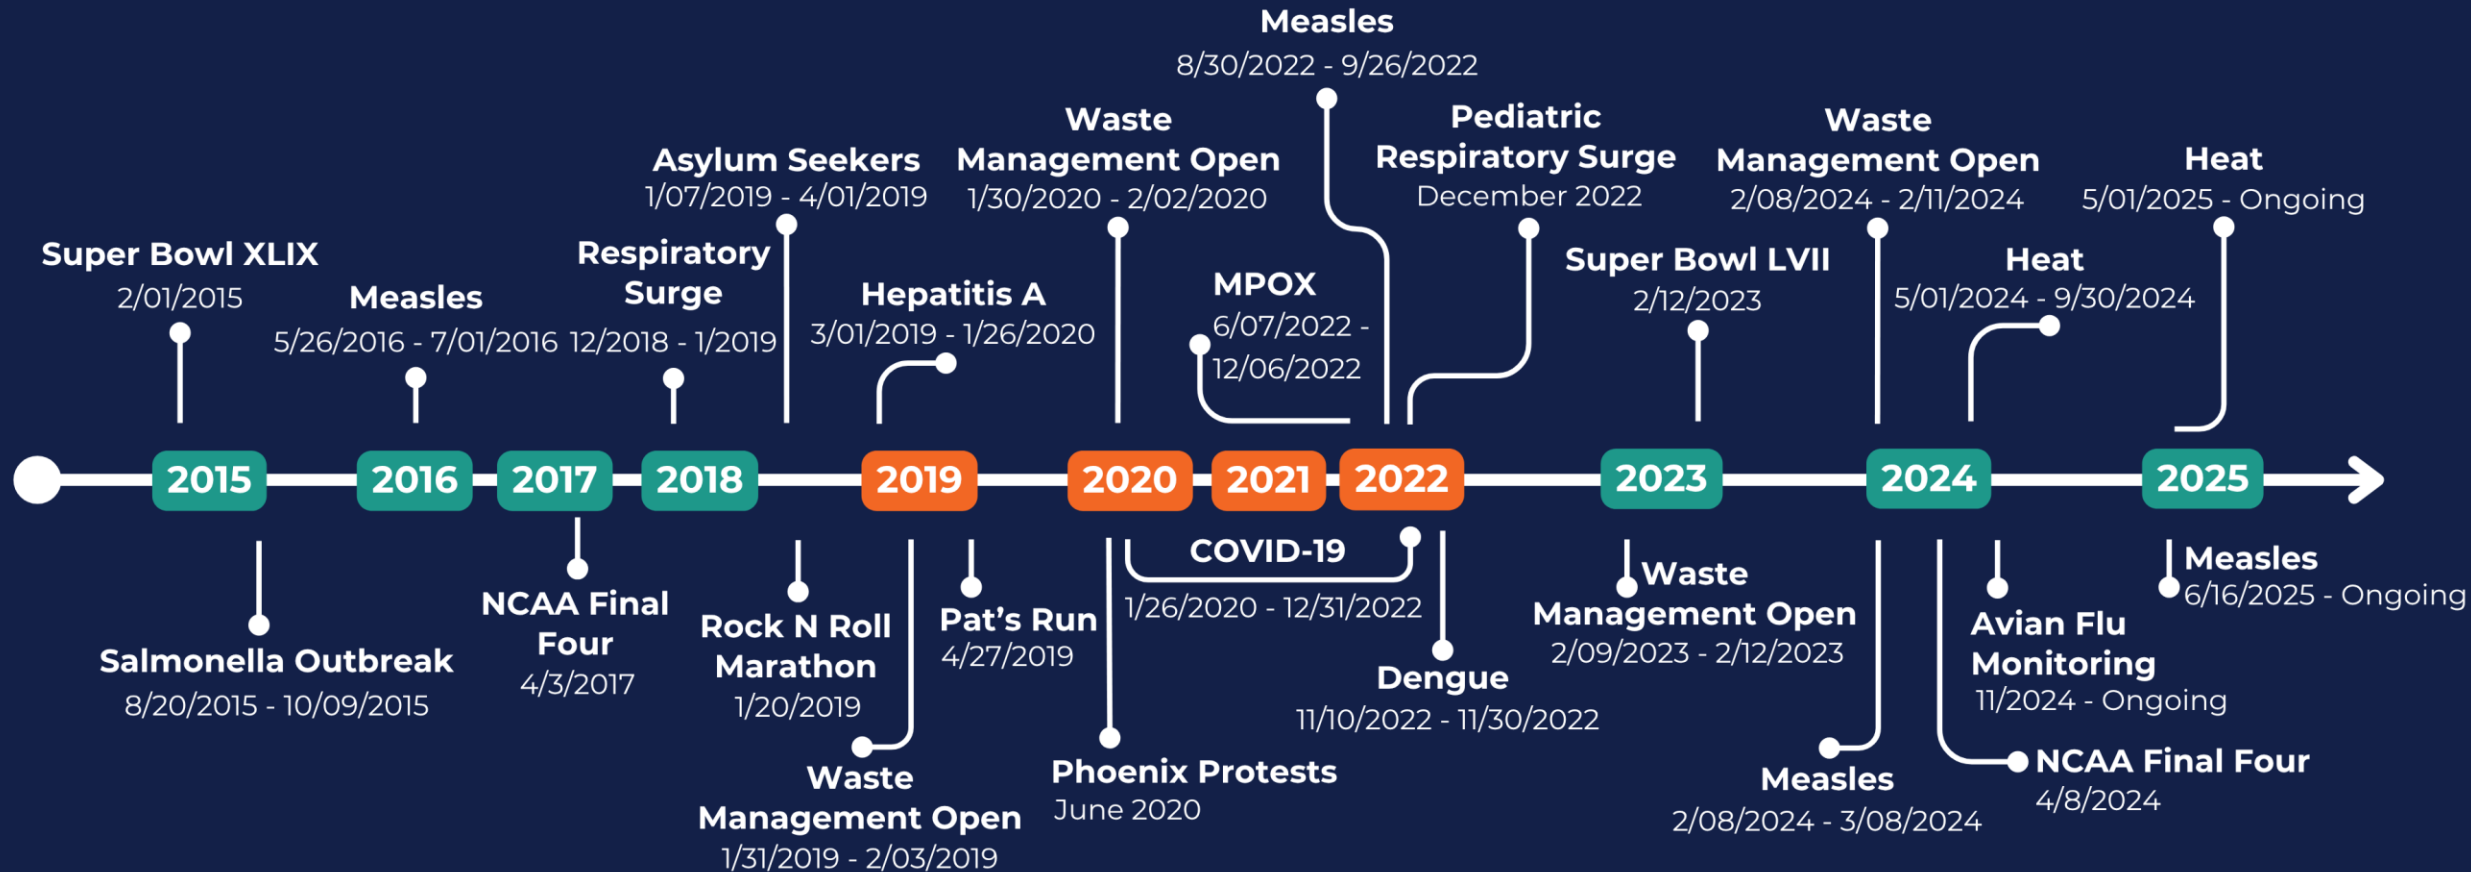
Measles
8/30/2022 - 9/26/2022

Waste Management Open
1/30/2020 - 2/02/2020

Pediatric Respiratory Surge
December 2022

Waste Management Open
2/08/2024 - 2/11/2024

Asylum Seekers
1/07/2019 - 4/01/2019

Heat
5/01/2025 - Ongoing

Super Bowl XLIX
2/01/2015

Respiratory Surge
12/2018 - 1/2019

Measles
5/26/2016 - 7/01/2016

Hepatitis A
3/01/2019 - 1/26/2020

MPOX
6/07/2022 - 12/06/2022

Super Bowl LVII
2/12/2023

Heat
5/01/2024 - 9/30/2024

2015
2016
2017
2018
2019
2020
2021
2022
2023
2024
2025

COVID-19
1/26/2020 - 12/31/2022

Measles
6/16/2025 - Ongoing

Waste Management Open
2/09/2023 - 2/12/2023

NCAA Final Four
4/3/2017

Rock N Roll Marathon
1/20/2019

Pat's Run
4/27/2019

Salmonella Outbreak
8/20/2015 - 10/09/2015

Avian Flu Monitoring
11/2024 - Ongoing

Dengue
11/10/2022 - 11/30/2022

Phoenix Protests
June 2020

Waste Management Open
1/31/2019 - 2/03/2019

Measles
2/08/2024 - 3/08/2024

NCAA Final Four
4/8/2024